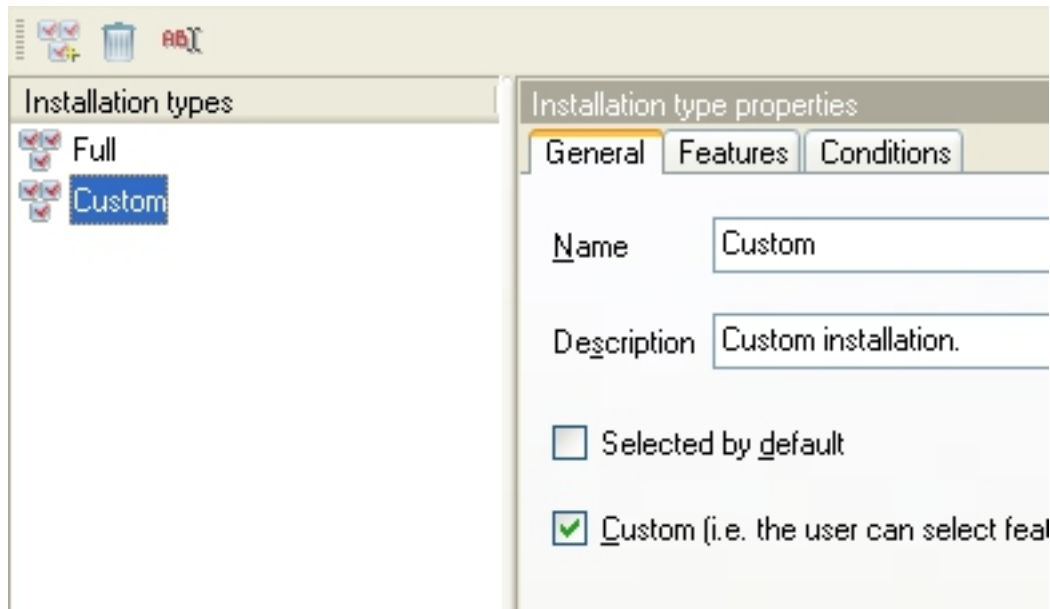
AB

Installation types

Full

Custom

Installation type properties

General | Features | Conditions

Name Custom

Description Custom installation.

Selected by default

Custom (i.e. the user can select feat